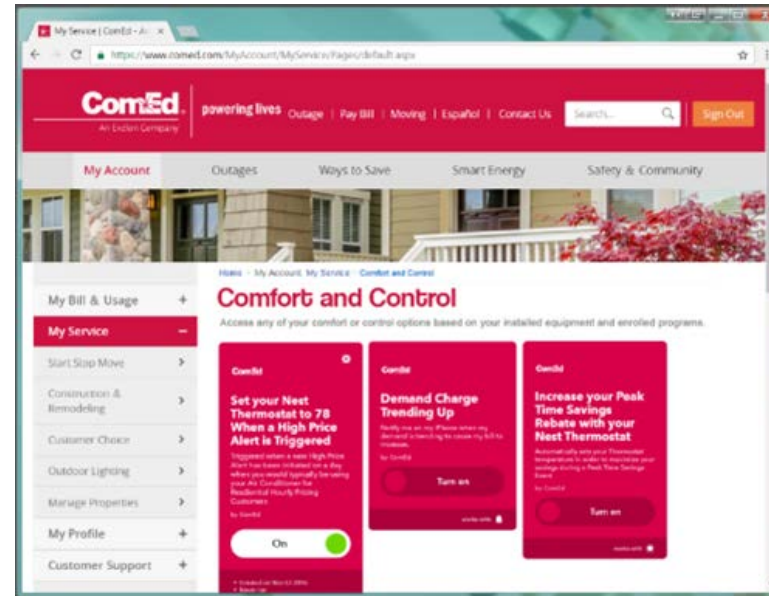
My Service | ComEd - A ×

https://www.comed.com/MyAccount/MyService/Pages/default.aspx

ComEd
An Exelon Company

powering lives Outage | Pay Bill | Moving | Español | Contact Us Search... Sign Out

My Account Outages Ways to Save Smart Energy Safety & Community

Home > My Account > My Service > Comfort and Control

My Bill & Usage +
My Service −
Start Stop Move >
Construction & Remodeling >
Customer Choice >
Outdoor Lighting >
Manage Properties >
My Profile +
Customer Support +

Comfort and Control

Access any of your comfort or control options based on your installed equipment and enrolled programs.

ComEd
Set your Nest Thermostat to 78 When a High Price Alert is Triggered
Triggered when a new High Price Alert has been initiated on a day when you would typically be using your Air Conditioner for Residential Hourly Pricing Customers
by ComEd
On
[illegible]

ComEd
Demand Charge Trending Up
Notify me on my iPhone when my demand is trending to cause my bill to increase.
by ComEd
Turn on
works with

ComEd
Increase your Peak Time Savings Rebate with your Nest Thermostat
Automatically sets your Thermostat temperature in order to maximize your savings during a Peak Time Savings Event
by ComEd
Turn on
works with